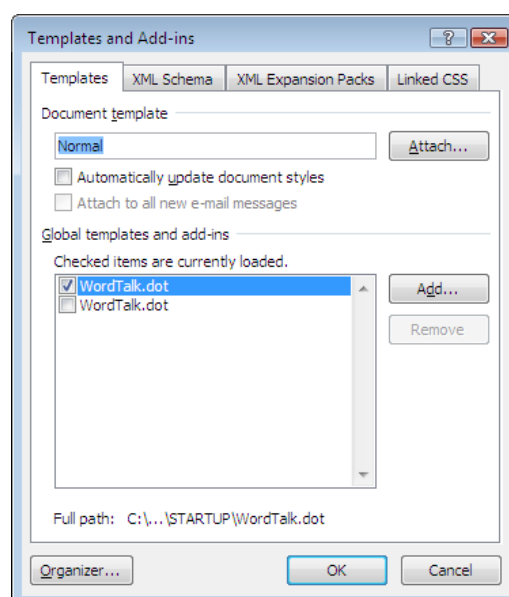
Templates and Add-ins

?

Templates | XML Schema | XML Expansion Packs | Linked CSS

Document template

Normal

Attach...

Automatically update document styles

Attach to all new e-mail messages

Global templates and add-ins

Checked items are currently loaded.

WordTalk.dot
WordTalk.dot

Add...

Remove

Full path: C:\...\STARTUP\WordTalk.dot

Organizer...

OK

Cancel